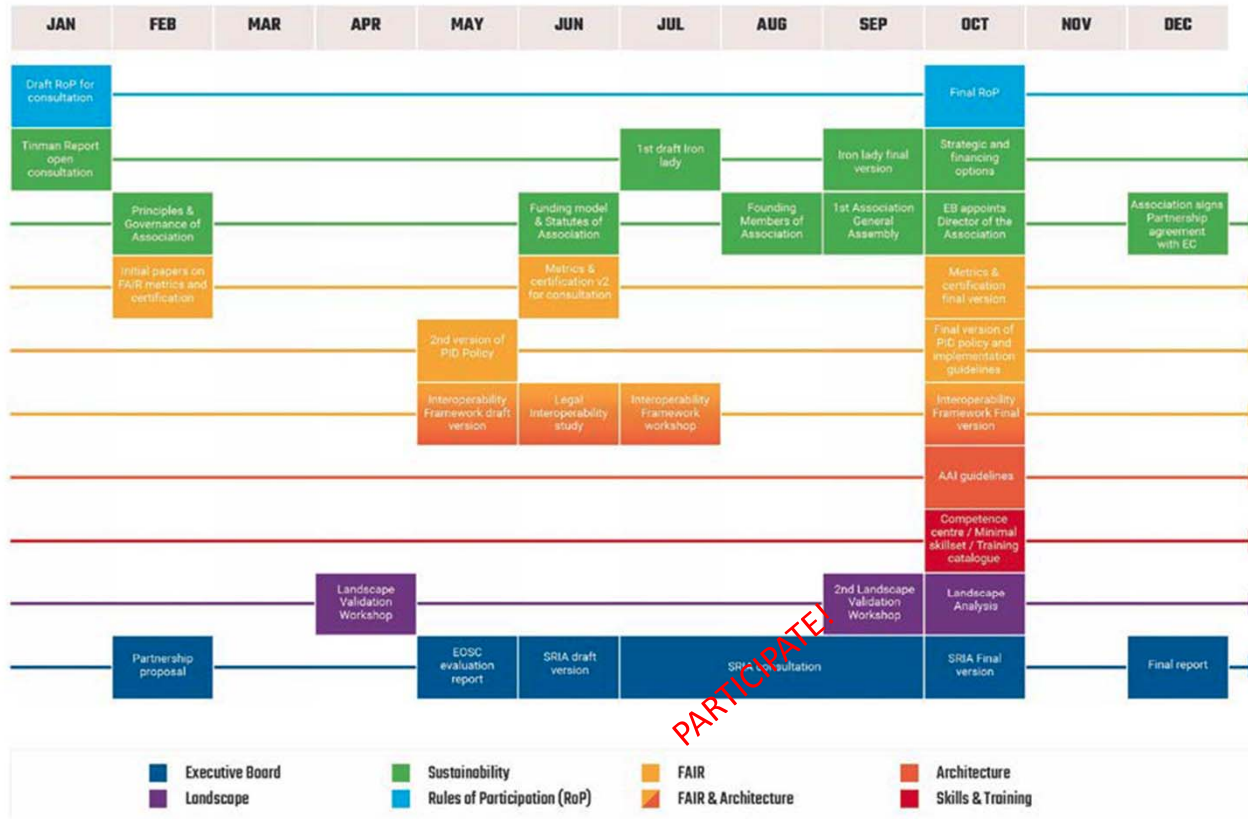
JAN FEB MAR APR MAY JUN JUL AUG SEP OCT NOV DEC

Draft RoP for consultation

Final RoP

Tinman Report open consultation

1st draft Iron lady

Iron lady final version

Strategic and financing options

Principles & Governance of Association

Funding model & Statutes of Association

Founding Members of Association

1st Association General Assembly

EB appoints Director of the Association

Association signs Partnership agreement with EC

Initial papers on FAIR metrics and certification

Metrics & certification v2 for consultation

Metrics & certification final version

2nd version of PID Policy

Final version of PID policy and implementation guidelines

Interoperability Framework draft version

Legal Interoperability study

Interoperability Framework workshop

Interoperability Framework Final version

AAI guidelines

Competence centre / Minimal skillset / Training catalogue

Landscape Validation Workshop

2nd Landscape Validation Workshop

Landscape Analysis

Partnership proposal

EOSC evaluation report

SRIA draft version

SRIA consultation

SRIA Final version

Final report

PARTICIPATE!

Executive Board
Landscape
Sustainability
Rules of Participation (RoP)
FAIR
FAIR & Architecture
Architecture
Skills & Training